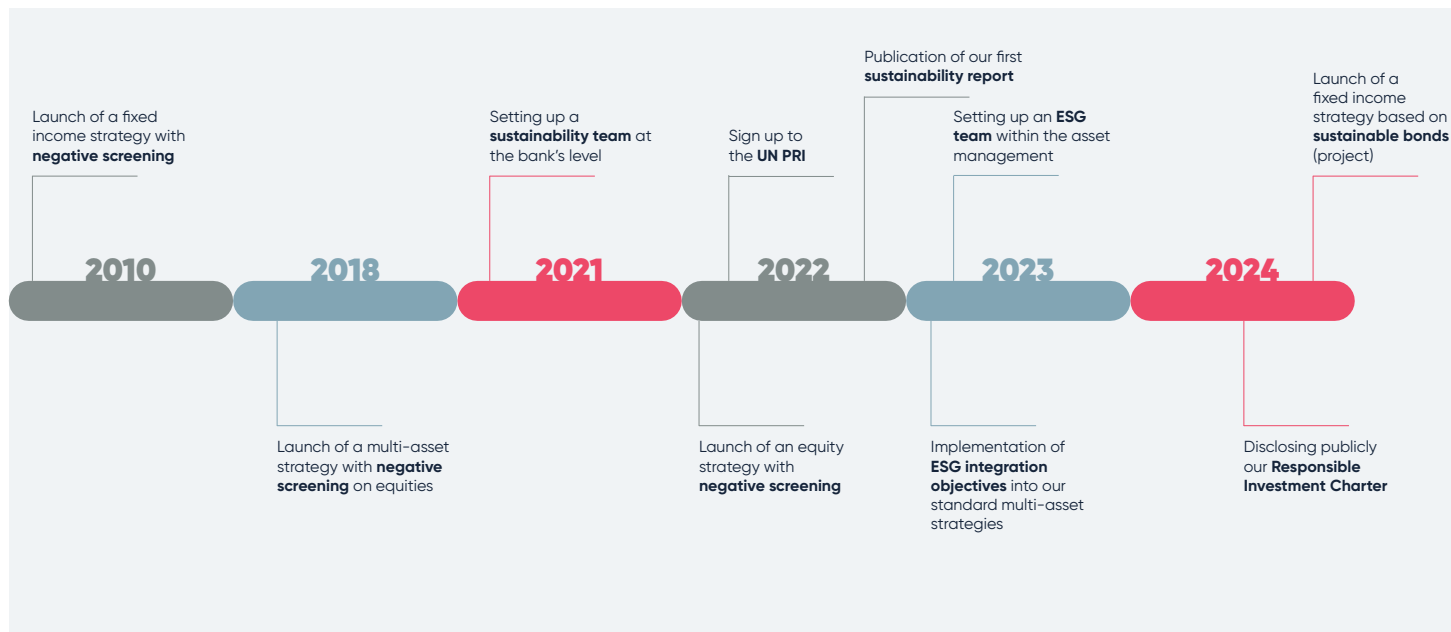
Launch of a fixed income strategy with **negative screening**

Setting up a **sustainability team** at the bank's level

Sign up to the **UN PRI**

Publication of our first **sustainability report**

Setting up an **ESG team** within the asset management

Launch of a fixed income strategy based on **sustainable bonds** (project)

2010

2018

2021

2022

2023

2024

Launch of a multi-asset strategy with **negative screening** on equities

Launch of an equity strategy with **negative screening**

Implementation of **ESG integration objectives** into our standard multi-asset strategies

Disclosing publicly our **Responsible Investment Charter**